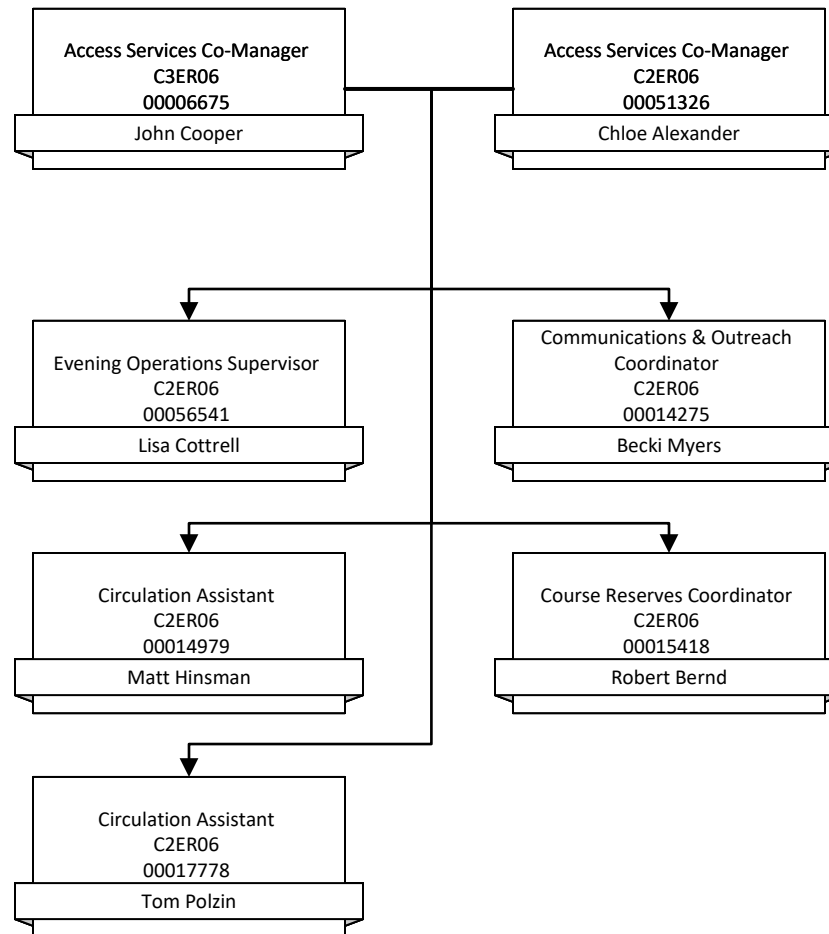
Access Services Co-Manager
C3ER06
00006675
John Cooper

Access Services Co-Manager
C2ER06
00051326
Chloe Alexander

Evening Operations Supervisor
C2ER06
00056541
Lisa Cottrell

Communications & Outreach Coordinator
C2ER06
00014275
Becki Myers

Circulation Assistant
C2ER06
00014979
Matt Hinsman

Course Reserves Coordinator
C2ER06
00015418
Robert Bernd

Circulation Assistant
C2ER06
00017778
Tom Polzin